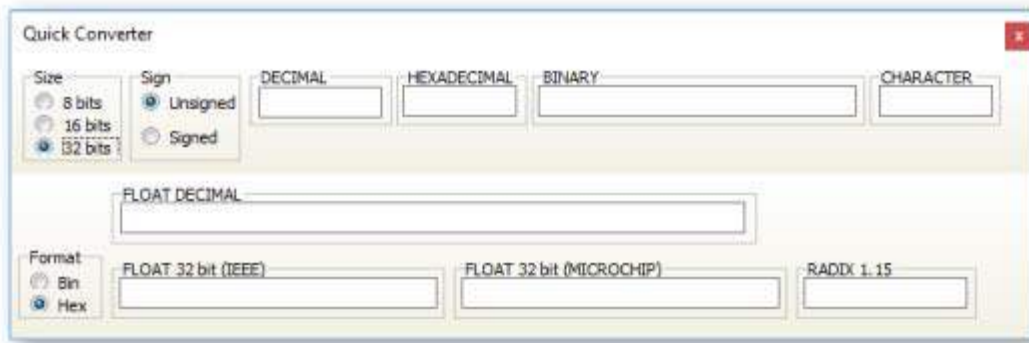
Quick Converter

x

Size
8 bits
16 bits
32 bits

Sign
Unsigned
Signed

DECIMAL

HEXADECIMAL

BINARY

CHARACTER

FLOAT DECIMAL

Format
Bin
Hex

FLOAT 32 bit (IEEE)

FLOAT 32 bit (MICROCHIP)

RADIX 1.15